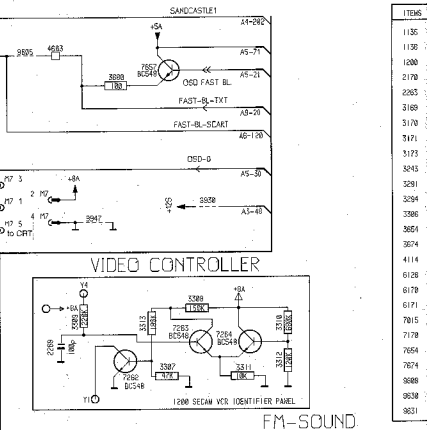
SANDCASTLE1

A1-202

+5A

A5-71

3605

4603

7857
BC548

A5-21

3800
180

OSD FAST BL.

FAST-BL-TXT

A8-20

FAST-BL-SCART

A6-120

OSD-G

A5-30

M7 3

+8A

2 M7

M7 1

+8S

3930

A3-48

M7 5
to CRT

4 M7

3947

VIDEO CONTROLLER

Y4

+8A

3309

+8A

3305
22K

133K

3313

3310
680R

2289
100p

7263
BC548

7264
BC548

3312
1K2

7262
BC548

3307
4K7

3311
10K

Y1

1200 SECAM VCR IDENTIFIER PANEL

FM-SOUND

ITEMS

1135
1136
1200
2170
2263
3169
3170
3171
3173
3243
3291
3294
3306
3654
3674
4114
6126
6170
6171
7015
7170
7654
7674
3608
3630
3631